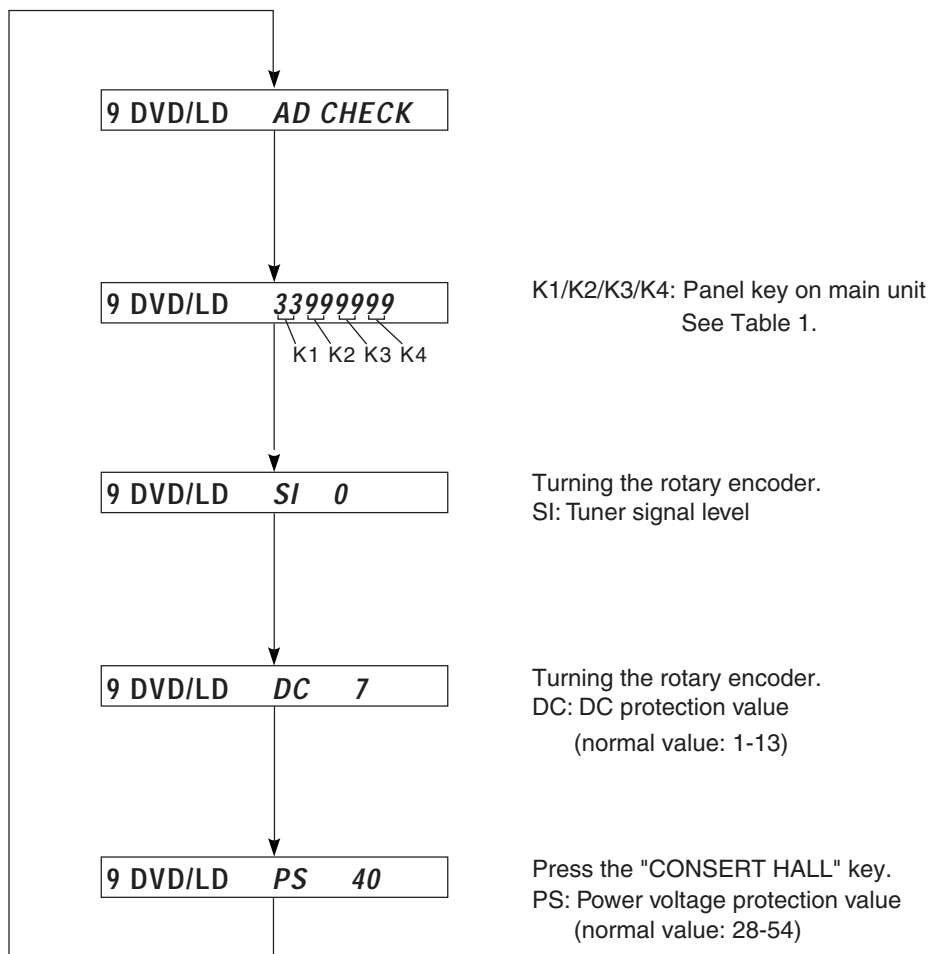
9 DVD/LD AD CHECK

9 DVD/LD 33999999

K1 K2 K3 K4

K1/K2/K3/K4: Panel key on main unit
See Table 1.

9 DVD/LD SI 0

Turning the rotary encoder.
SI: Tuner signal level

9 DVD/LD DC 7

Turning the rotary encoder.
DC: DC protection value
(normal value: 1-13)

9 DVD/LD PS 40

Press the "CONSERT HALL" key.
PS: Power voltage protection value
(normal value: 28-54)